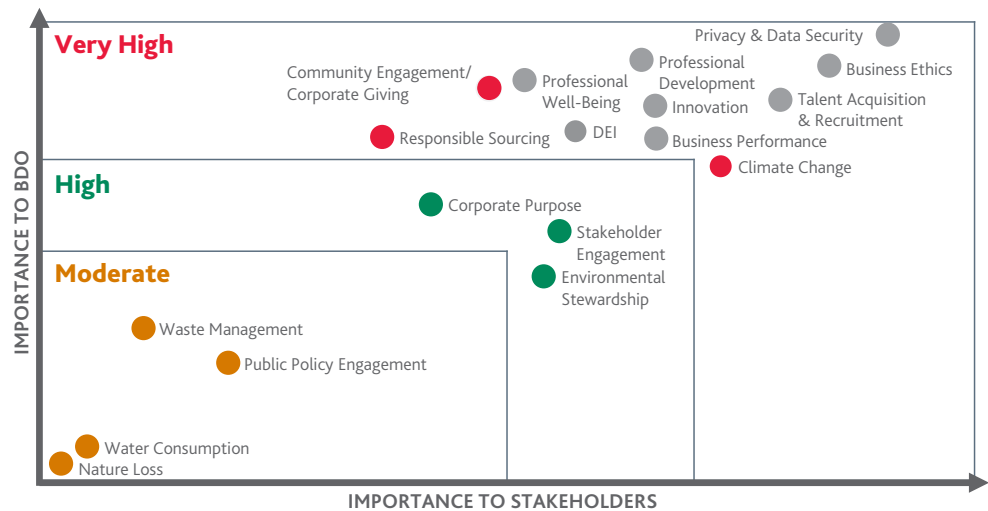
Very High

Privacy & Data Security

Community Engagement/ Corporate Giving

Professional Well-Being

Professional Development

Business Ethics

Innovation

Talent Acquisition & Recruitment

Responsible Sourcing

DEI

Business Performance

Climate Change

High

Corporate Purpose

Stakeholder Engagement

Environmental Stewardship

Moderate

Waste Management

Public Policy Engagement

Water Consumption

Nature Loss

IMPORTANCE TO BDO

IMPORTANCE TO STAKEHOLDERS